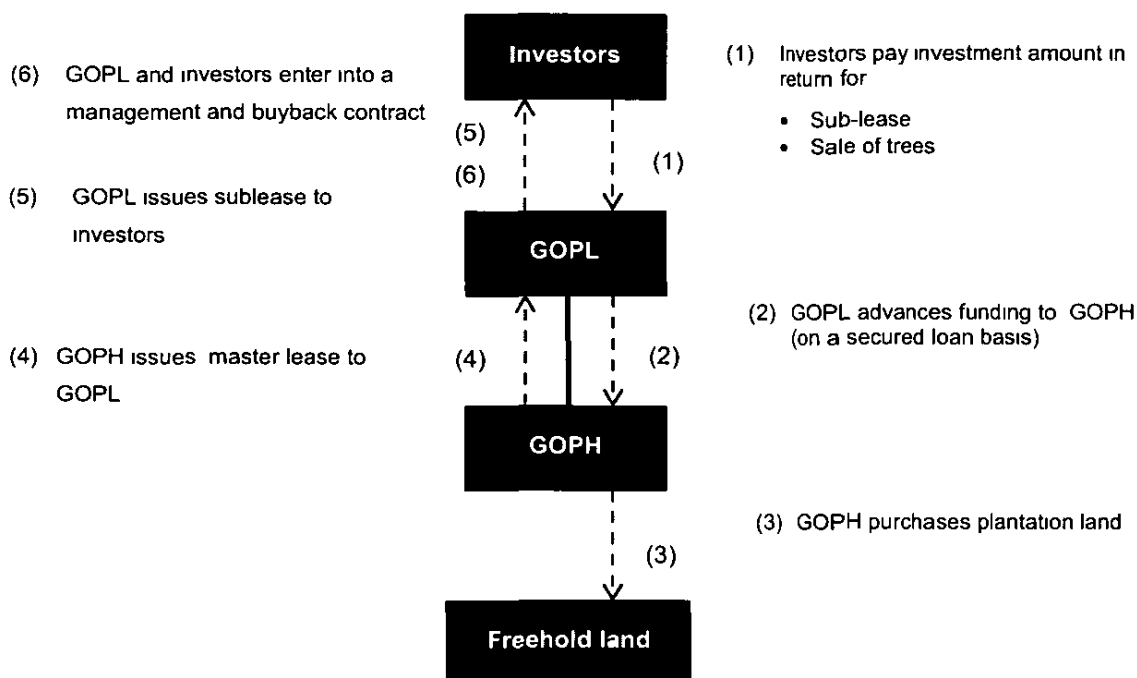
(6) GOPL and investors enter into a management and buyback contract

Investors

(1) Investors pay investment amount in return for

- Sub-lease
- Sale of trees

(5)

(6)

(1)

(5) GOPL issues sublease to investors

GOPL

(2) GOPL advances funding to GOPH (on a secured loan basis)

(4) GOPH issues master lease to GOPL

(4)

(2)

GOPH

(3) GOPH purchases plantation land

(3)

Freehold land